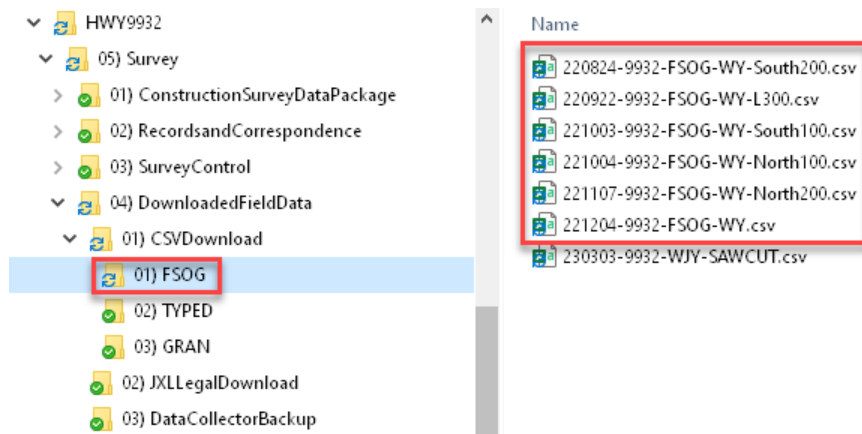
HWY9932
05) Survey
01) ConstructionSurveyDataPackage
02) RecordsandCorrespondence
03) SurveyControl
04) DownloadedFieldData
01) CSVDownload
01) FSOG
02) TYPED
03) GRAN
02) JXLLegalDownload
03) DataCollectorBackup

Name
220824-9932-FSOG-WY-South200.csv
220922-9932-FSOG-WY-L300.csv
221003-9932-FSOG-WY-South100.csv
221004-9932-FSOG-WY-North100.csv
221107-9932-FSOG-WY-North200.csv
221204-9932-FSOG-WY.csv
230303-9932-WJY-SAWCUT.csv